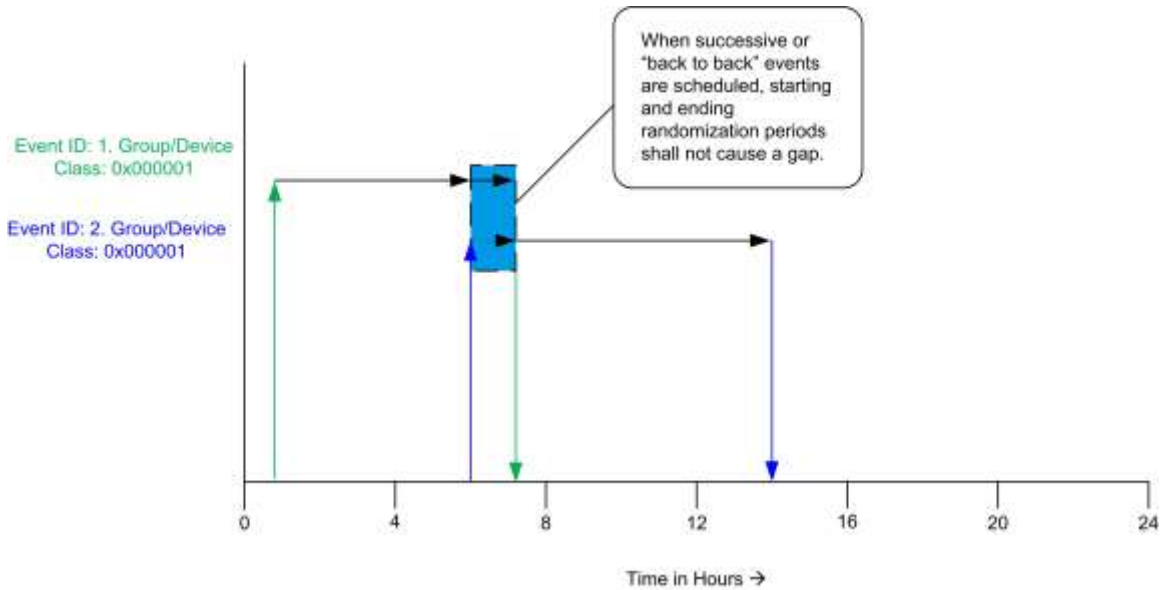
When successive or "back to back" events are scheduled, starting and ending randomization periods shall not cause a gap.

Event ID: 1. Group/Device Class: 0x000001

Event ID: 2. Group/Device Class: 0x000001

0
4
8
12
16
20
24

Time in Hours →